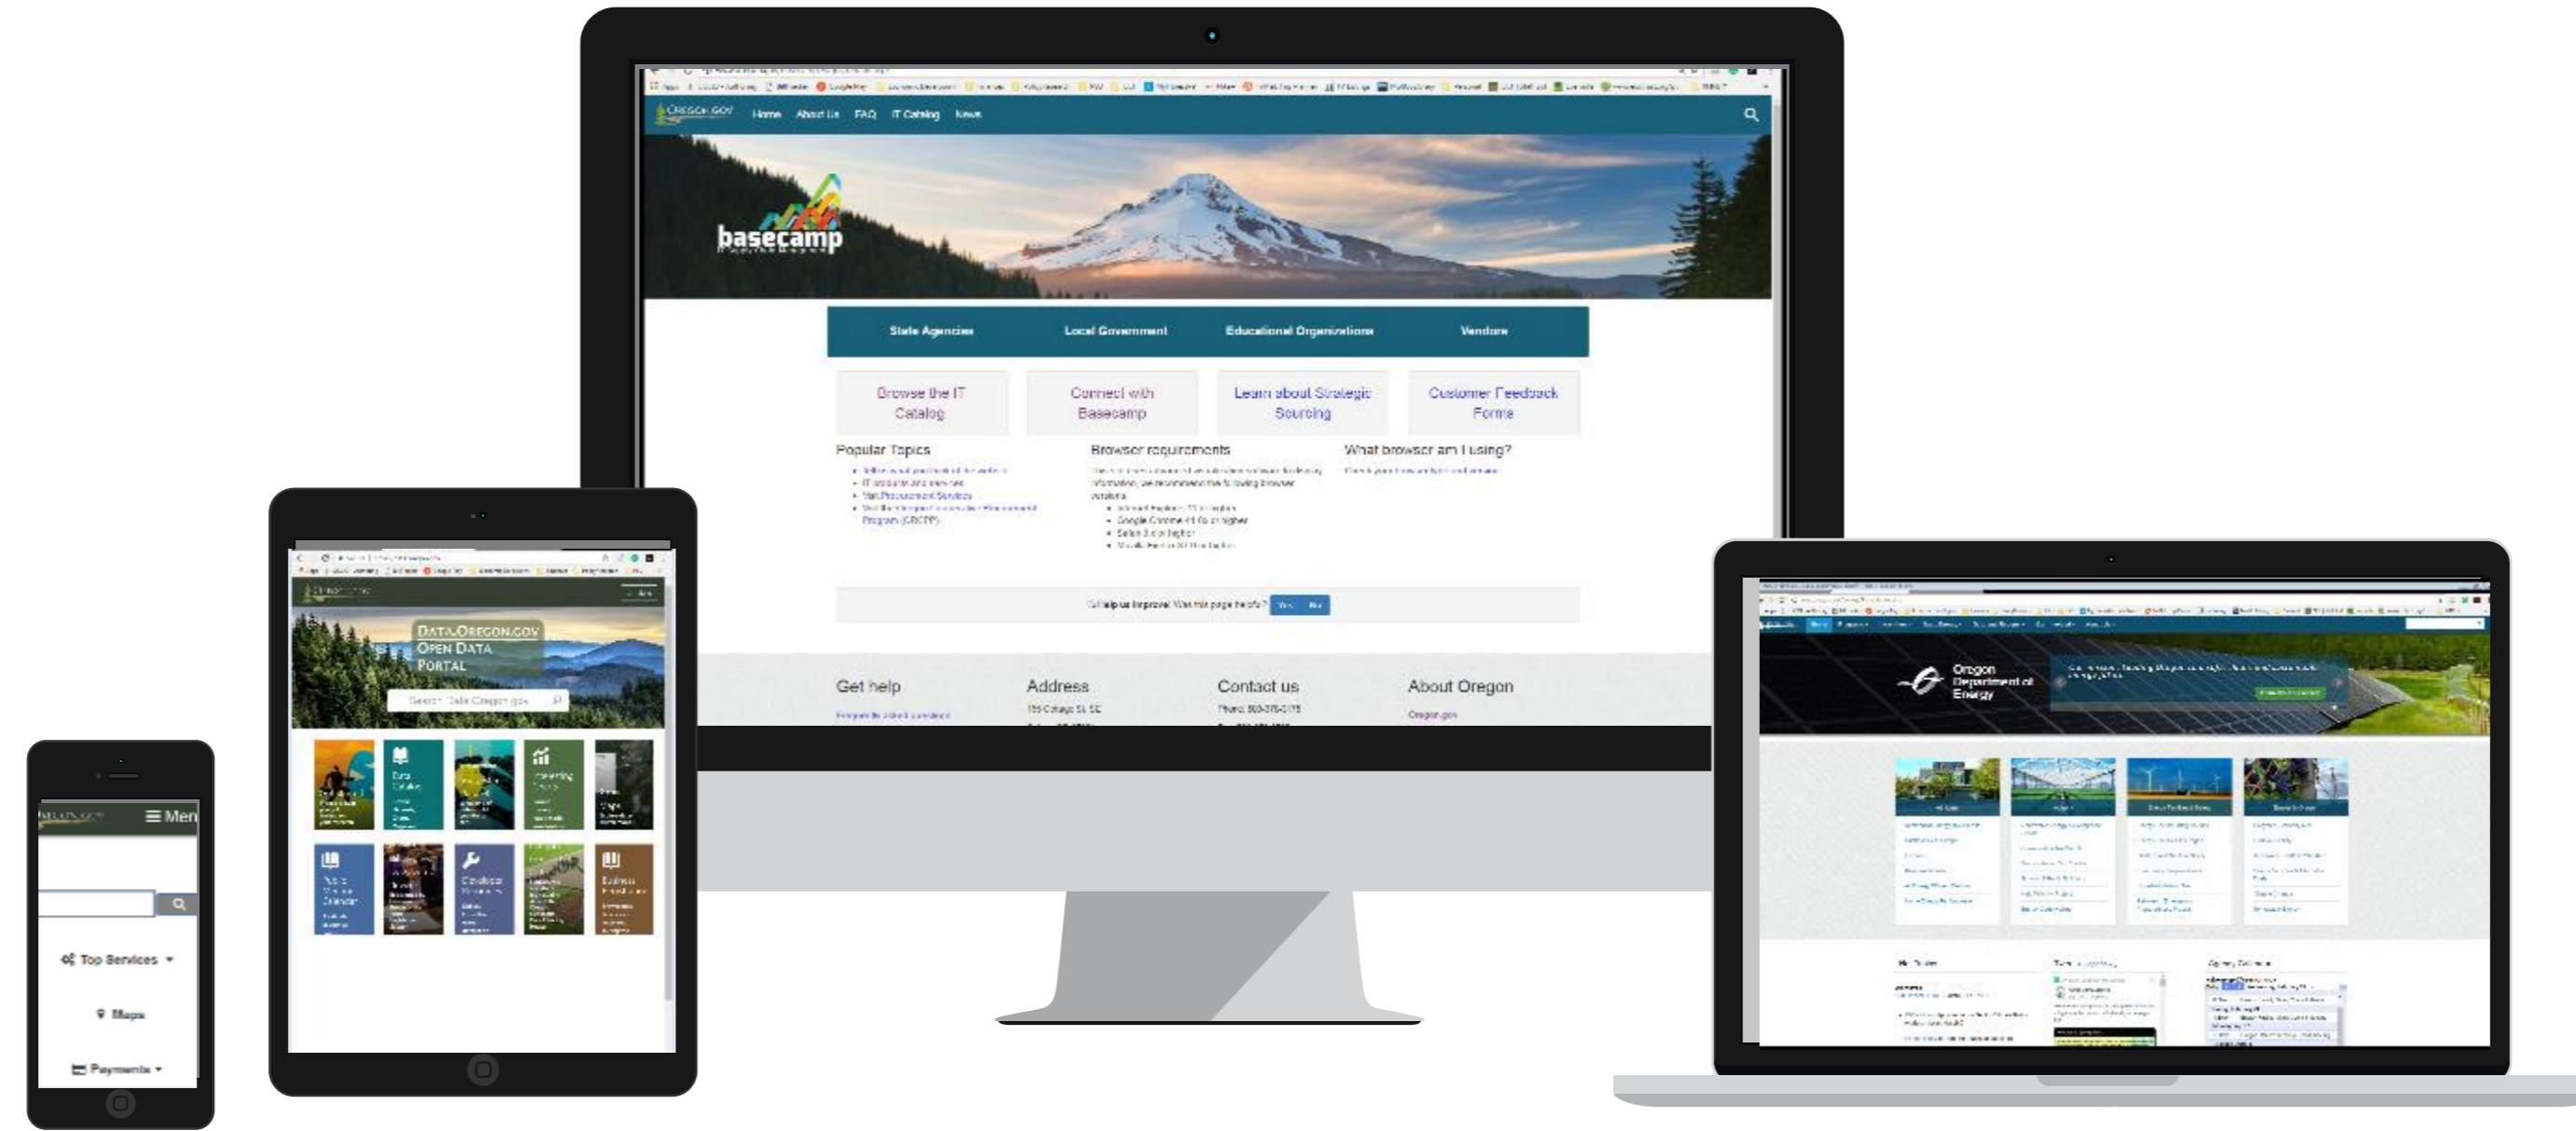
Oregon.gov Home About Us FAQ IT Catalog News

basecamp

State Agencies Local Government Educational Organizations Vendors

Browse the IT Catalog

Connect with Basecamp

Learn about Strategic Sourcing

Customer Feedback Forms

Popular Topics

Browser requirements

What browser am I using?

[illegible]

Get help

Address

Contact us

About Oregon

DATA.OREGON.GOV OPEN DATA PORTAL

Oregon Department of Energy

☰ Menu

Top Services

Maps

Payments